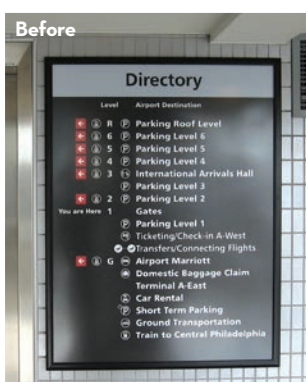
Before

Directory

Level Airport Destination

R Parking Roof Level
6 Parking Level 6
5 Parking Level 5
4 Parking Level 4
3 International Arrivals Hall
Parking Level 3
2 Parking Level 2
You are Here 1 Gates
Parking Level 1
Ticketing/Check-in A-West
Transfers/Connecting Flights
G Airport Marriott
Domestic Baggage Claim
Terminal A-East
Car Rental
Short Term Parking
Ground Transportation
Train to Central Philadelphia